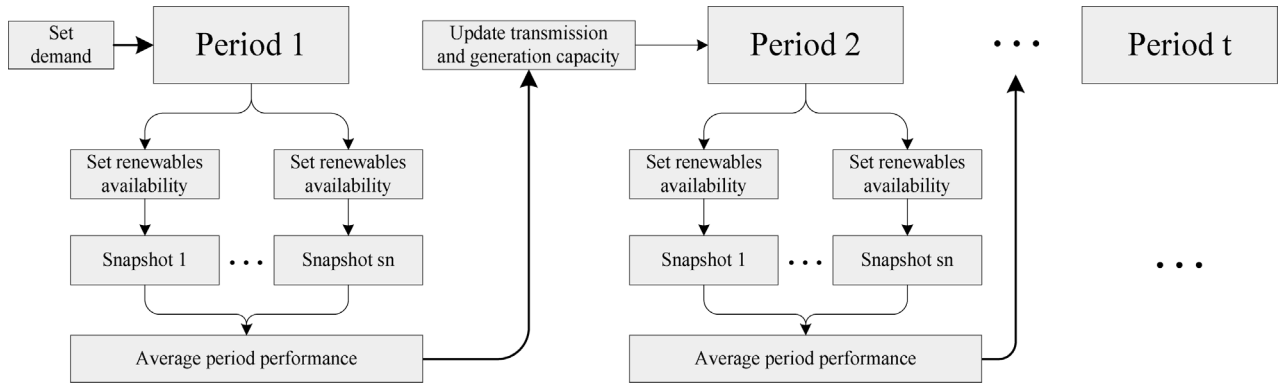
Set demand

Period 1

Update transmission and generation capacity

Period 2

. . .

Period t

Set renewables availability

Set renewables availability

Snapshot 1

. . .

Snapshot sn

Average period performance

Set renewables availability

Set renewables availability

Snapshot 1

. . .

Snapshot sn

Average period performance

. . .